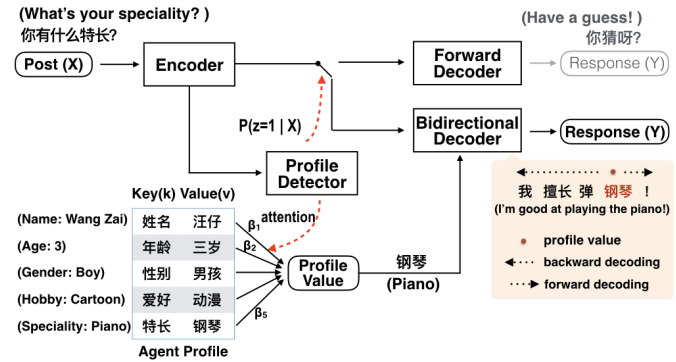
(What's your speciality? )
你有什么特长?

(Have a guess! )
你猜呀?

Post (X)

Encoder

Forward Decoder

Response (Y)

P(z=1 | X)

Bidirectional Decoder

Response (Y)

Profile Detector

Key(k) Value(v)

| (Name: Wang Zai) | 姓名 | 汪仔 |
|---|---|---|
| (Age: 3) | 年龄 | 三岁 |
| (Gender: Boy) | 性别 | 男孩 |
| (Hobby: Cartoon) | 爱好 | 动漫 |
| (Speciality: Piano) | 特长 | 钢琴 |

Agent Profile

$\beta_1$ attention
$\beta_2$
$\beta_5$

Profile Value

钢琴
(Piano)

我 擅长 弹 钢琴 !
(I'm good at playing the piano!)

profile value
backward decoding
forward decoding